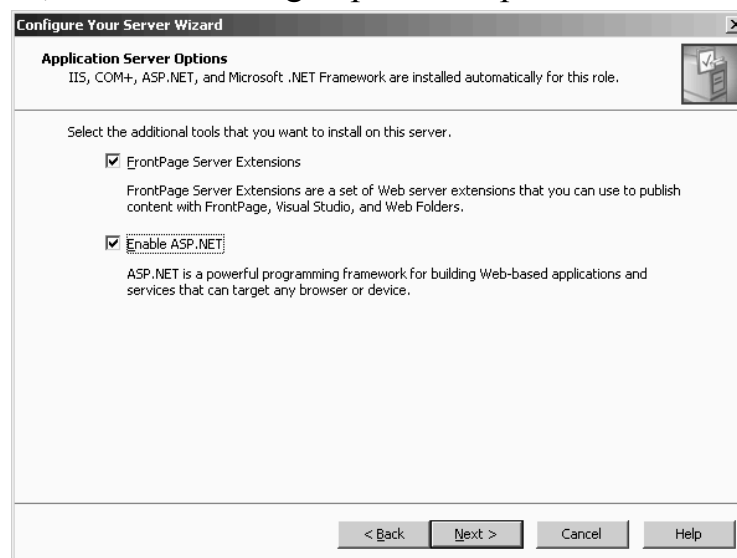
Configure Your Server Wizard

Application Server Options
IIS, COM+, ASP.NET, and Microsoft .NET Framework are installed automatically for this role.

Select the additional tools that you want to install on this server.

☑ FrontPage Server Extensions

FrontPage Server Extensions are a set of Web server extensions that you can use to publish content with FrontPage, Visual Studio, and Web Folders.

☑ Enable ASP.NET

ASP.NET is a powerful programming framework for building Web-based applications and services that can target any browser or device.

< Back  Next >  Cancel  Help